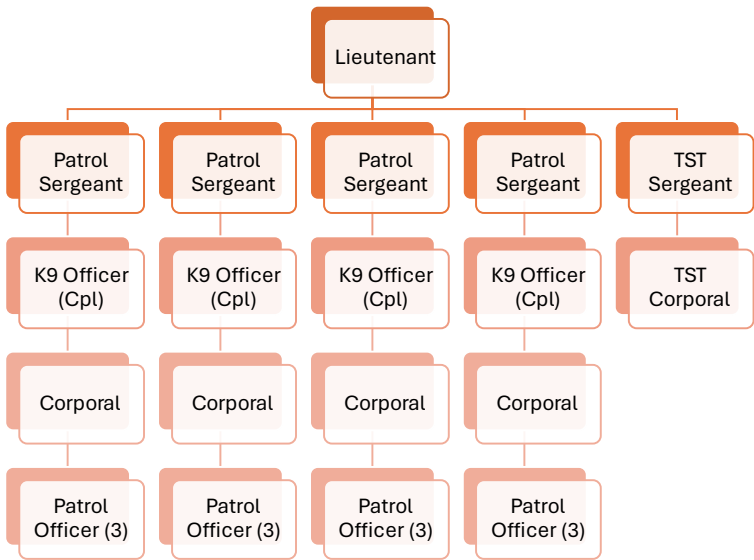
Lieutenant

Patrol Sergeant

Patrol Sergeant

Patrol Sergeant

Patrol Sergeant

TST Sergeant

K9 Officer (Cpl)

K9 Officer (Cpl)

K9 Officer (Cpl)

K9 Officer (Cpl)

TST Corporal

Corporal

Corporal

Corporal

Corporal

Patrol Officer (3)

Patrol Officer (3)

Patrol Officer (3)

Patrol Officer (3)